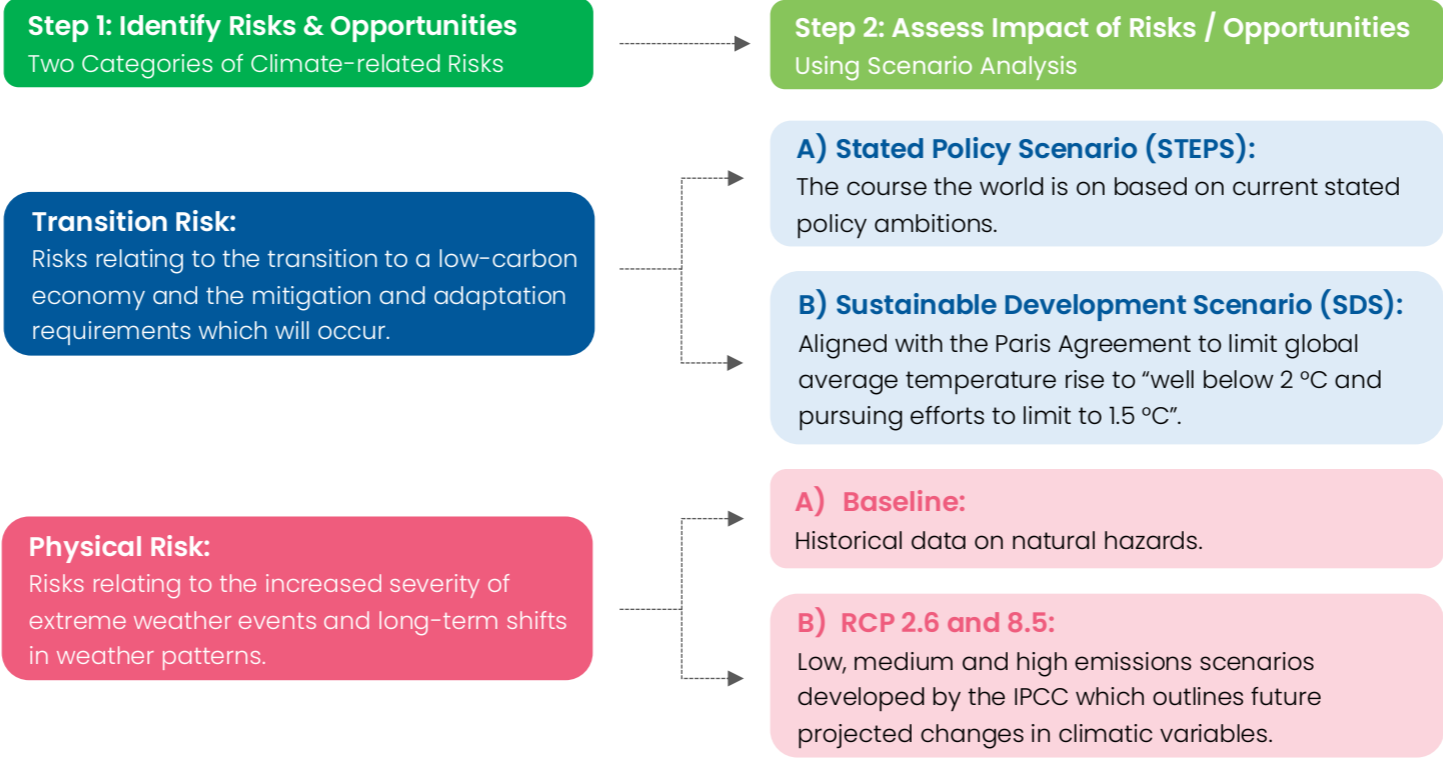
Step 1: Identify Risks & Opportunities
Two Categories of Climate-related Risks

Step 2: Assess Impact of Risks / Opportunities
Using Scenario Analysis

Transition Risk:
Risks relating to the transition to a low-carbon economy and the mitigation and adaptation requirements which will occur.

A) Stated Policy Scenario (STEPS):
The course the world is on based on current stated policy ambitions.

B) Sustainable Development Scenario (SDS):
Aligned with the Paris Agreement to limit global average temperature rise to "well below 2 °C and pursuing efforts to limit to 1.5 °C".

Physical Risk:
Risks relating to the increased severity of extreme weather events and long-term shifts in weather patterns.

A) Baseline:
Historical data on natural hazards.

B) RCP 2.6 and 8.5:
Low, medium and high emissions scenarios developed by the IPCC which outlines future projected changes in climatic variables.